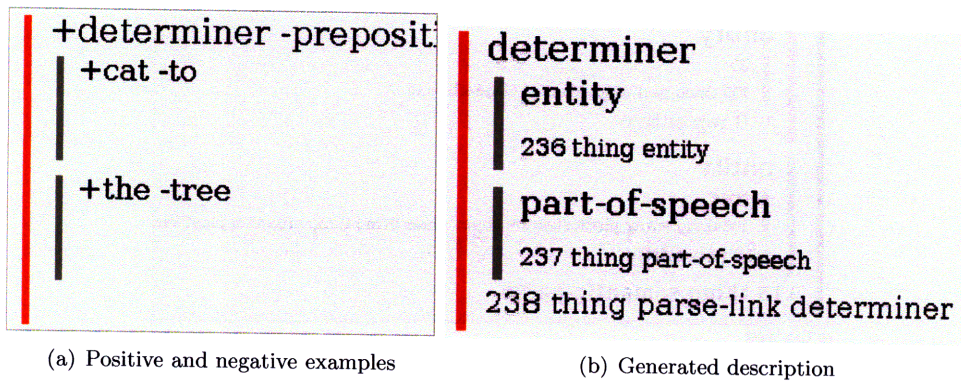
+determiner -prepositi

+cat -to

+the -tree

(a) Positive and negative examples

determiner

entity

236 thing entity

part-of-speech

237 thing part-of-speech

238 thing parse-link determiner

(b) Generated description